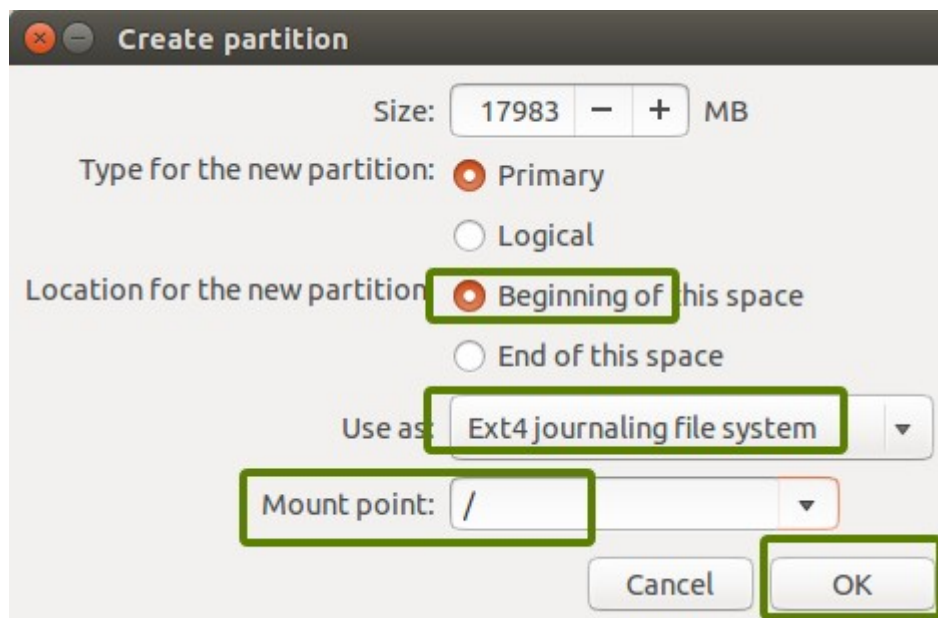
Create partition

Size: 17983 − + MB

Type for the new partition: Primary

Logical

Location for the new partition Beginning of this space

End of this space

Use as Ext4 journaling file system

Mount point: /

Cancel OK